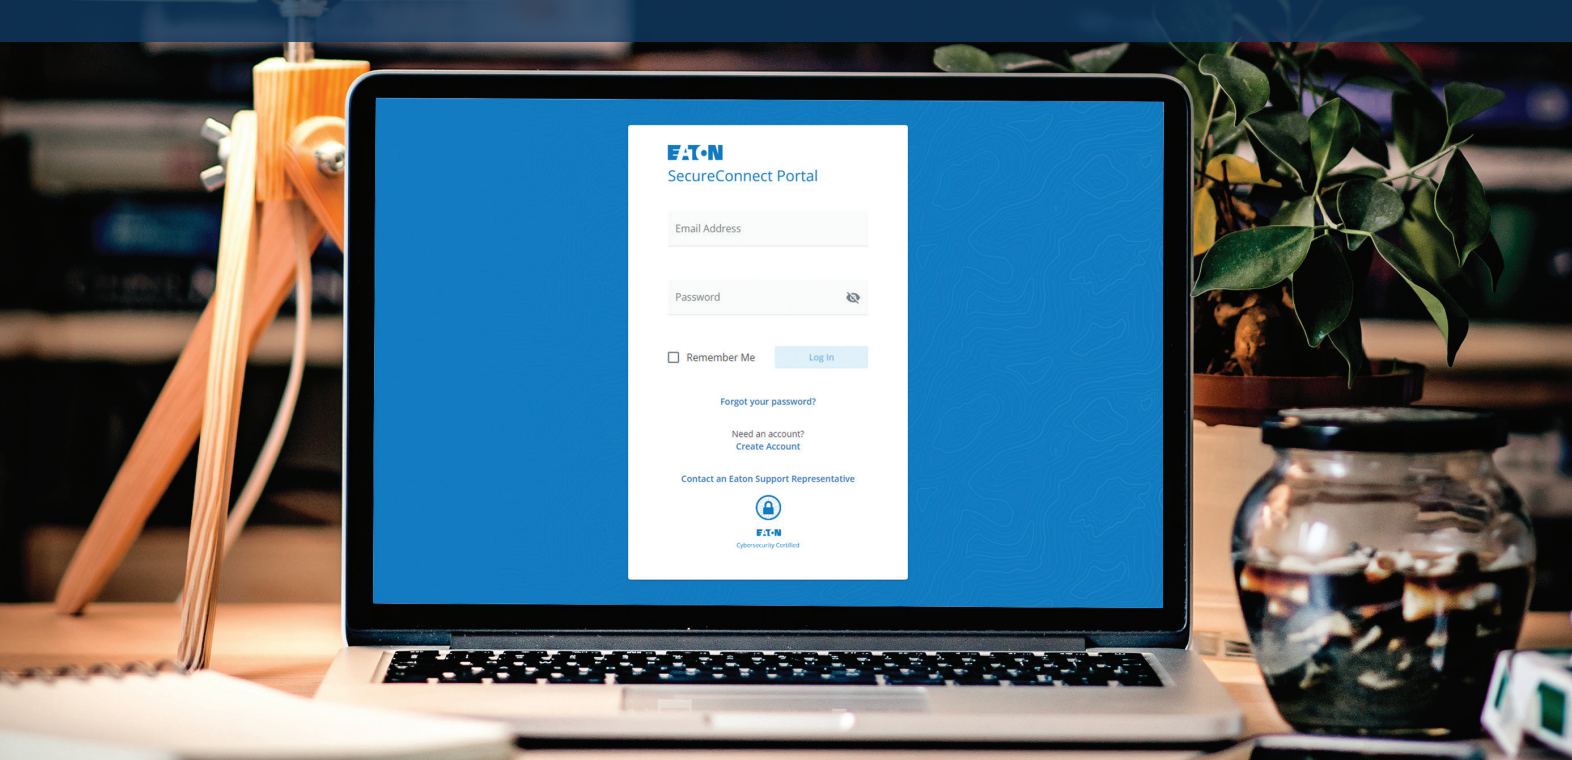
EATON
SecureConnect Portal

Email Address

Password

Remember Me

Log In

Forgot your password?

Need an account?
Create Account

Contact an Eaton Support Representative

EATON
Cybersecurity Certified